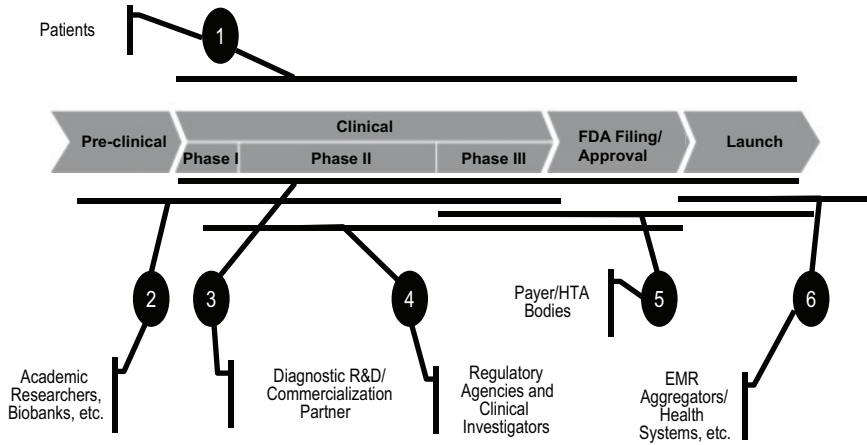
Patients

1

Pre-clinical

Clinical

Phase I

Phase II

Phase III

FDA Filing/ Approval

Launch

2

3

4

Payer/HTA Bodies

5

6

Academic Researchers, Biobanks, etc.

Diagnostic R&D/ Commercialization Partner

Regulatory Agencies and Clinical Investigators

EMR Aggregators/ Health Systems, etc.